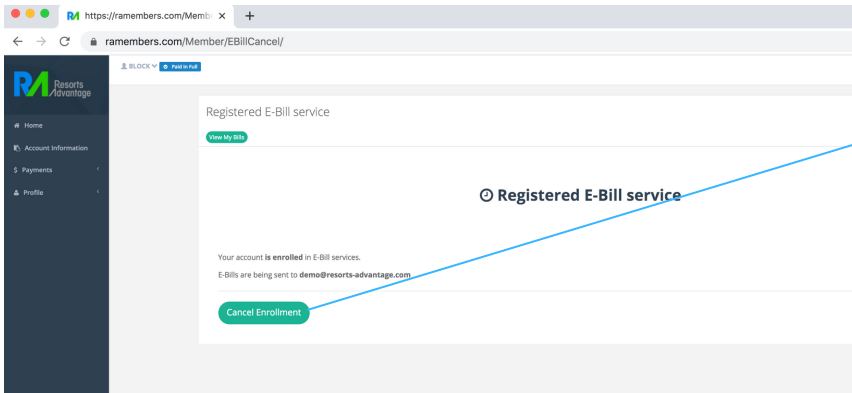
https://ramembers.com/Memb ×
+
ramembers.com/Member/EBillCancel/

RA Resorts Advantage

BLOCK Paid in Full

Home
Account Information
$ Payments
Profile

Registered E-Bill service

View My Bills

Registered E-Bill service

Your account **is enrolled** in E-Bill services.

E-Bills are being sent to **demo@resorts-advantage.com**

Cancel Enrollment